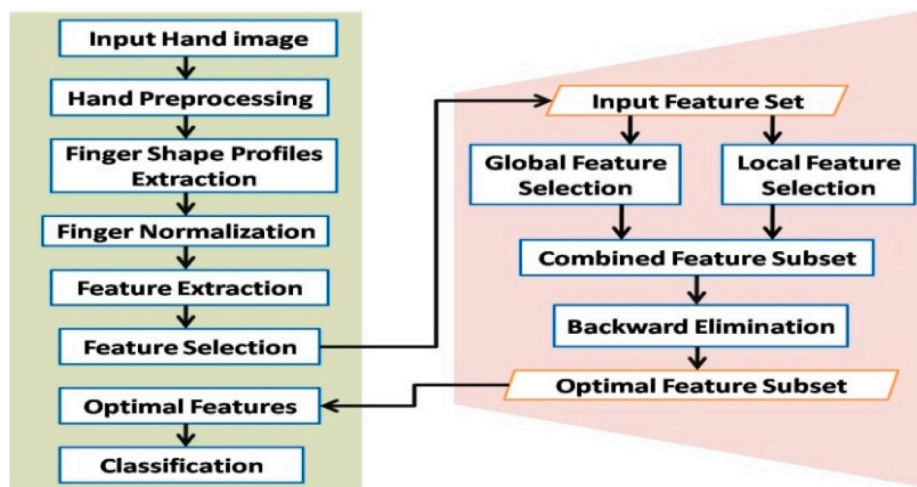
Input Hand image

Hand Preprocessing

Finger Shape Profiles Extraction

Finger Normalization

Feature Extraction

Feature Selection

Optimal Features

Classification

Input Feature Set

Global Feature Selection

Local Feature Selection

Combined Feature Subset

Backward Elimination

Optimal Feature Subset